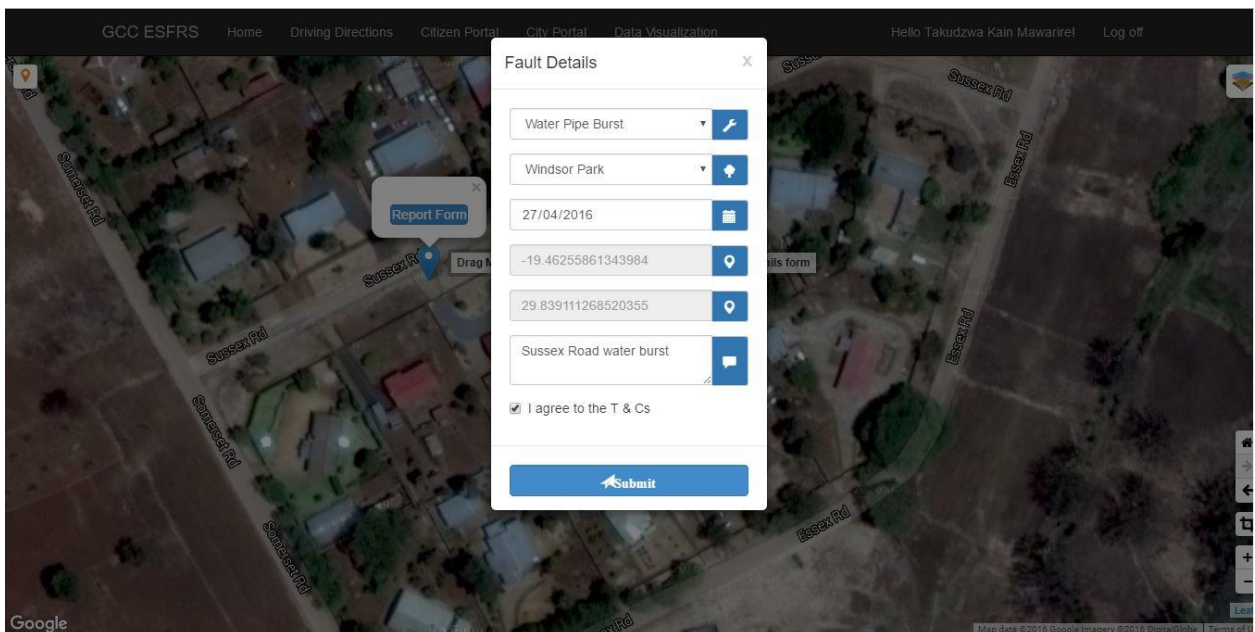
GCC ESFRS Home Driving Directions Citizen Portal City Portal Data Visualization Hello Takudzwa Kain Mawarire! Log off

Fault Details

X

Water Pipe Burst

Windsor Park

27/04/2016

-19.46255861343984

29.839111268520355

Sussex Road water burst

I agree to the T & Cs

Submit

Report Form

Drag M

ails form

Somerset Rd

Sussex Rd

Sussex Rd

Sussex Rd

Sussex Rd

Somerset Rd

Somerset Rd

Essex Rd

Essex Rd

Essex Rd

Sussex Rd

Essex Rd

Google

Map data ©2016 Google Imagery ©2016 DigitalGlobe Terms of

Leaf